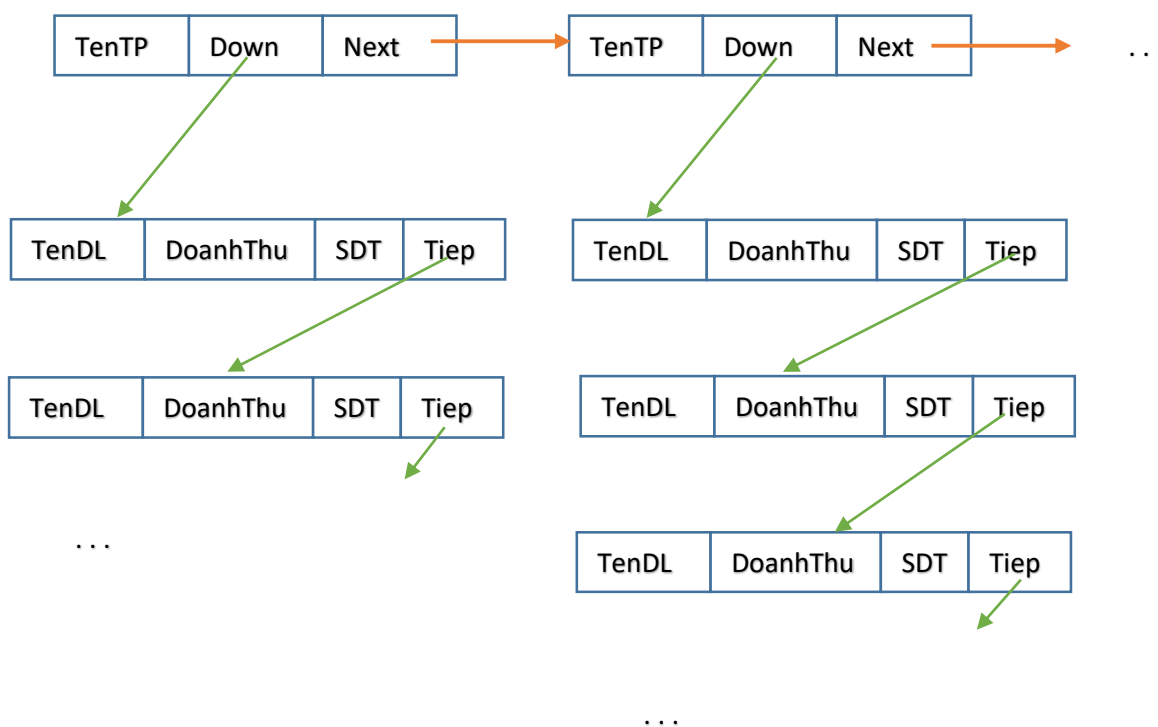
| TenTP | Down | Next |
|---|---|---|

| TenTP | Down | Next |
|---|---|---|

. .

| TenDL | DoanhThu | SDT | Tiep |
|---|---|---|---|

| TenDL | DoanhThu | SDT | Tiep |
|---|---|---|---|

. . .

| TenDL | DoanhThu | SDT | Tiep |
|---|---|---|---|

| TenDL | DoanhThu | SDT | Tiep |
|---|---|---|---|

| TenDL | DoanhThu | SDT | Tiep |
|---|---|---|---|

. . .